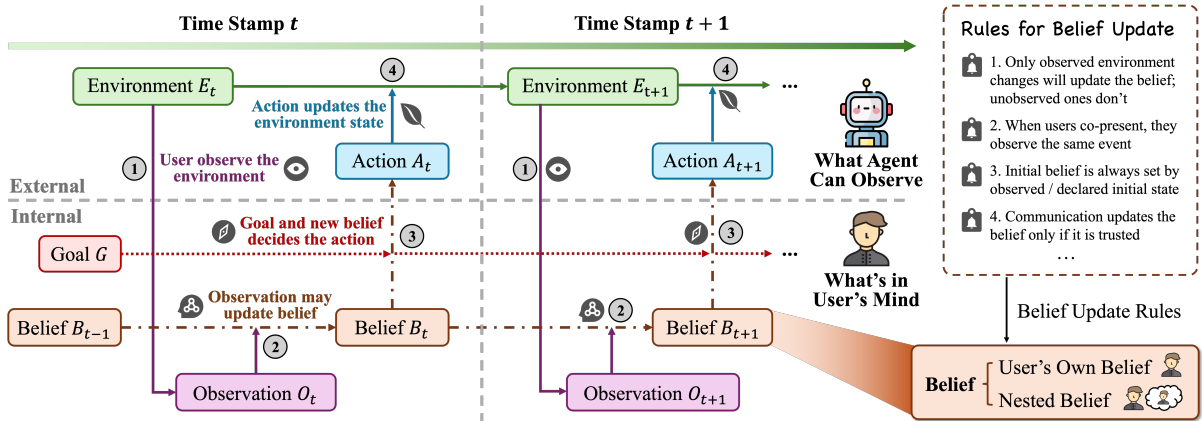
Time Stamp $t$

Time Stamp $t+1$

Rules for Belief Update

1. Only observed environment changes will update the belief; unobserved ones don't

2. When users co-present, they observe the same event

3. Initial belief is always set by observed / declared initial state

4. Communication updates the belief only if it is trusted

...

Environment $E_t$

4

Action updates the environment state

Environment $E_{t+1}$

4

...

1

User observe the environment

Action $A_t$

1

Action $A_{t+1}$

What Agent Can Observe

External

Internal

Goal and new belief decides the action

3

3

Goal $G$

...

What's in User's Mind

Observation may update belief

2

Belief $B_{t-1}$

Belief $B_t$

Belief $B_{t+1}$

Belief Update Rules

2

Observation $O_t$

Observation $O_{t+1}$

Belief

User's Own Belief

Nested Belief